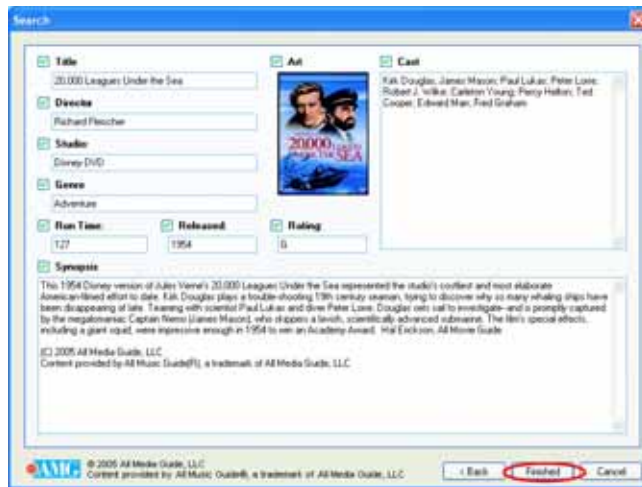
Search

Title
20,000 Leagues Under the Sea

Director
Richard Fleischer

Studio
Disney DVD

Genre
Adventure

Art

20,000 LEAGUES UNDER THE SEA

Cast
Kirk Douglas; James Mason; Paul Lukas; Peter Lorre; Robert J. Wilke; Carleton Young; Percy Helton; Ted Cooper; Edward Marr; Fred Graham

Run Time
127

Released
1954

Rating
G

Synopsis
This 1954 Disney version of Jules Verne's 20,000 Leagues Under the Sea represented the studio's costliest and most elaborate American-filmed effort to date. Kirk Douglas plays a trouble-shooting 19th century seaman, trying to discover why so many whaling ships have been disappearing at sea. Teaming with scientist Paul Lukas and diver Peter Lorre, Douglas sets sail to investigate--and is promptly captured by the megalomaniac Captain Nemo (James Mason), who skippers a lavish, scientifically advanced submarine. The film's special effects, including a giant squid, were impressive enough in 1954 to win an Academy Award. Hal Erickson, All Movie Guide

(C) 2005 All Media Guide, LLC
Content provided by All Music Guide(R), a trademark of All Media Guide, LLC

AMG © 2005 All Media Guide, LLC
Content provided by All Music Guide®, a trademark of All Media Guide, LLC

< Back
Finished
Cancel